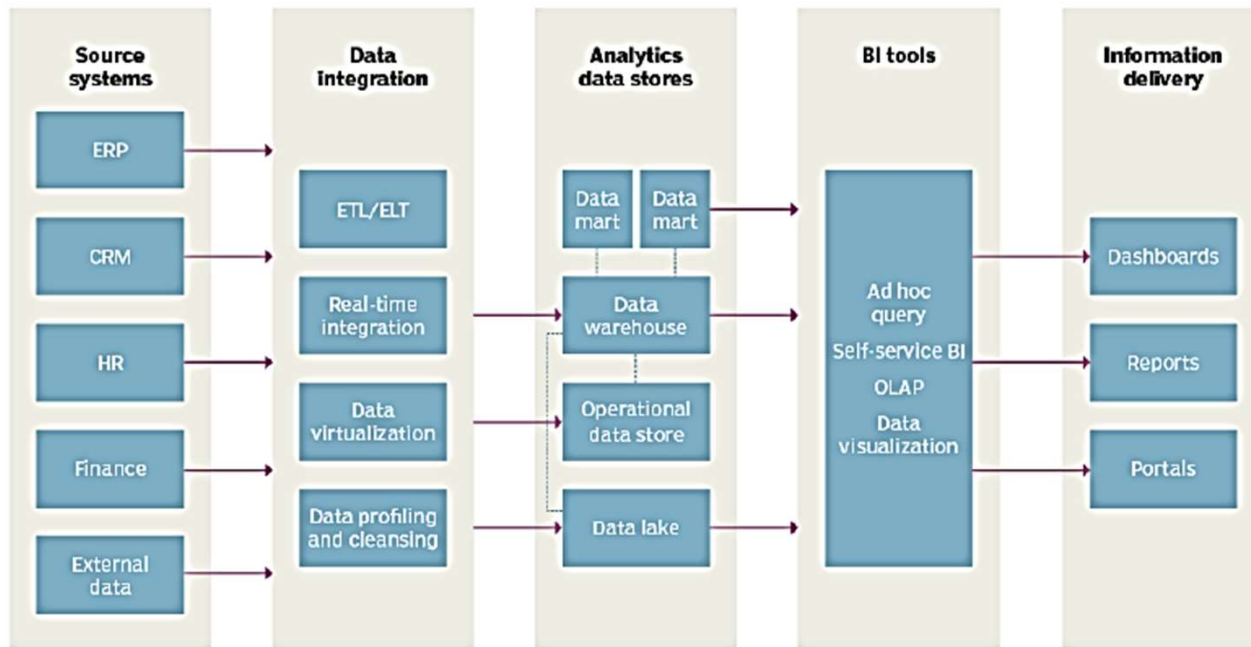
Source systems

ERP

CRM

HR

Finance

External data

Data integration

ETL/ELT

Real-time integration

Data virtualization

Data profiling and cleansing

Analytics data stores

Data mart

Data mart

Data warehouse

Operational data store

Data lake

BI tools

Ad hoc query

Self-service BI

OLAP

Data visualization

Information delivery

Dashboards

Reports

Portals